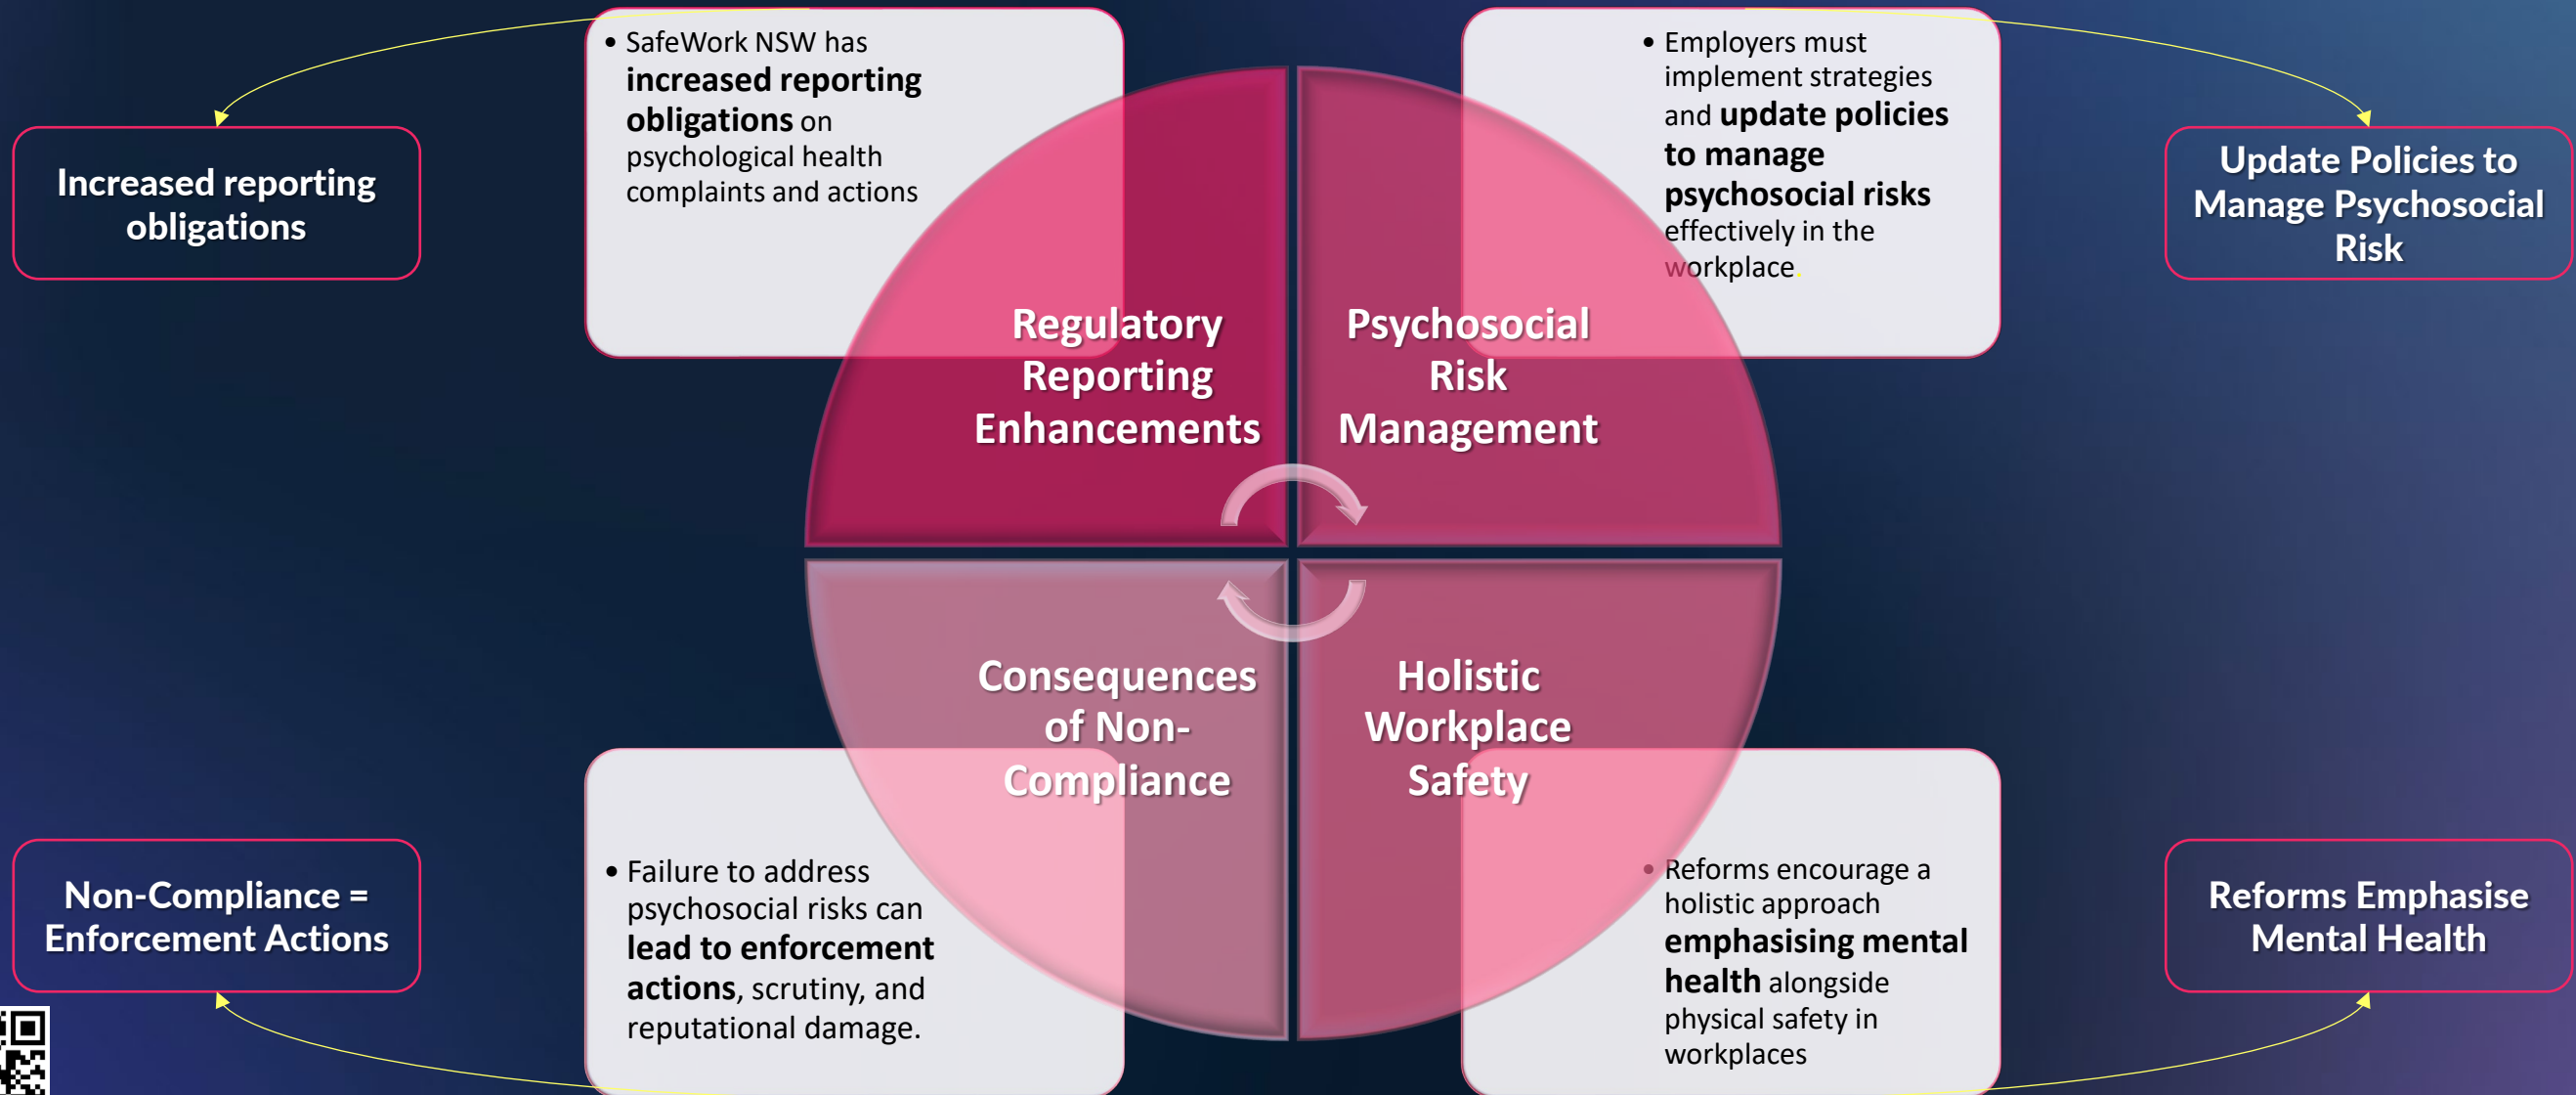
Increased reporting obligations

• SafeWork NSW has **increased reporting obligations** on psychological health complaints and actions

• Employers must implement strategies and **update policies to manage psychosocial risks** effectively in the workplace.

Update Policies to Manage Psychosocial Risk

Regulatory Reporting Enhancements

Psychosocial Risk Management

Consequences of Non-Compliance

Holistic Workplace Safety

Non-Compliance = Enforcement Actions

• Failure to address psychosocial risks can **lead to enforcement actions**, scrutiny, and reputational damage.

• Reforms encourage a holistic approach **emphasising mental health** alongside physical safety in workplaces

Reforms Emphasise Mental Health